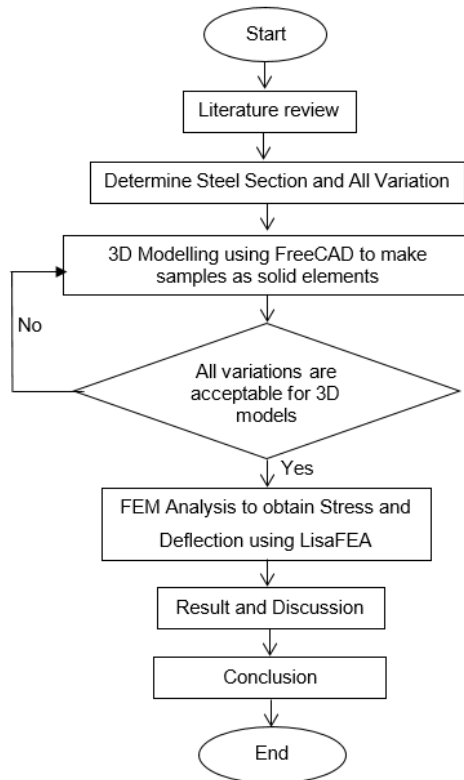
Start

Literature review

Determine Steel Section and All Variation

3D Modelling using FreeCAD to make samples as solid elements

No

All variations are acceptable for 3D models

Yes

FEM Analysis to obtain Stress and Deflection using LisaFEA

Result and Discussion

Conclusion

End